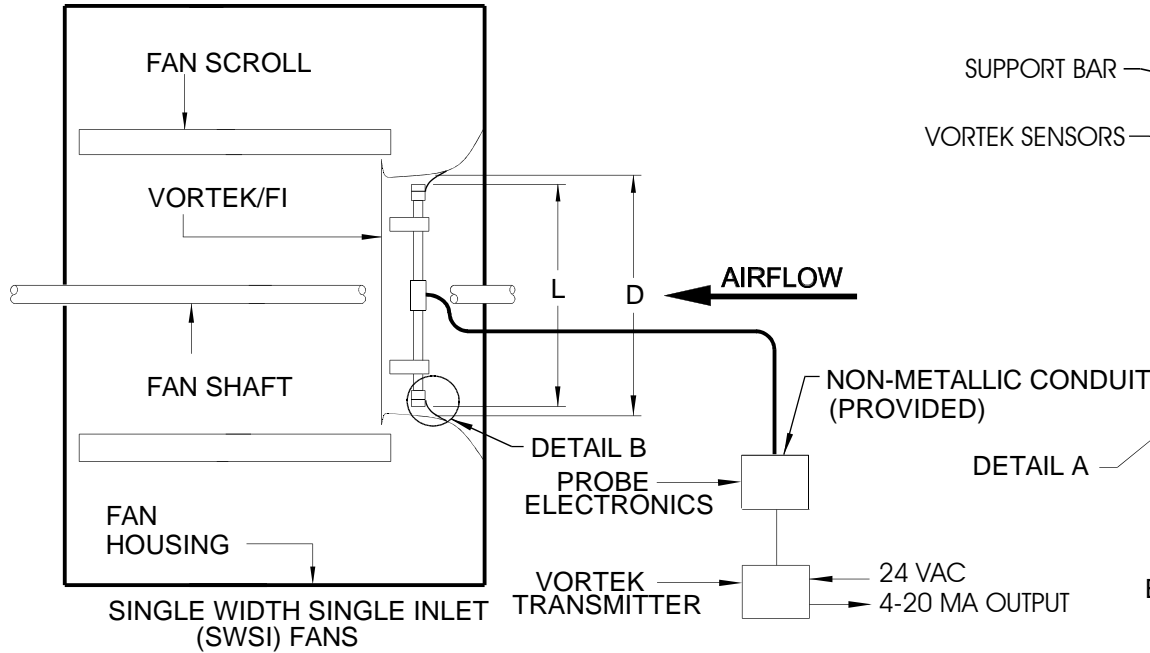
FAN SCROLL

VORTEK/FI

FAN SHAFT

FAN HOUSING

L

D

AIRFLOW

DETAIL B

PROBE ELECTRONICS

NON-METALLIC CONDUIT (PROVIDED)

VORTEK TRANSMITTER

24 VAC

4-20 MA OUTPUT

SINGLE WIDTH SINGLE INLET (SWSI) FANS

SUPPORT BAR

VORTEK SENSORS

DETAIL A

E